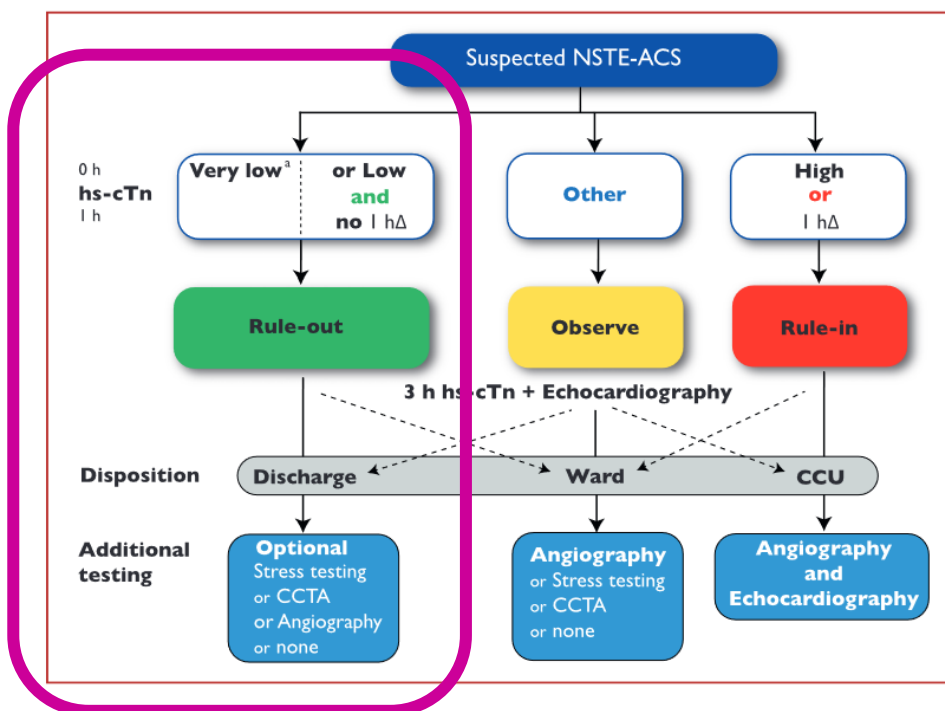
Suspected NSTE-ACS

0 h
hs-cTn
1 h

Very low$^a$ or Low and no 1 h$\Delta$

Other

High or 1 h$\Delta$

Rule-out

Observe

Rule-in

3 h hs-cTn + Echocardiography

Disposition

Discharge

Ward

CCU

Additional testing

Optional
Stress testing
or CCTA
or Angiography
or none

Angiography
or Stress testing
or CCTA
or none

Angiography and Echocardiography